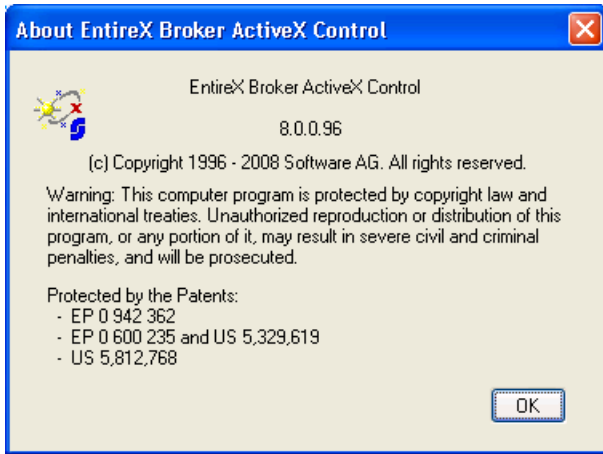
About EntireX Broker ActiveX Control

EntireX Broker ActiveX Control

8.0.0.96

(c) Copyright 1996 - 2008 Software AG. All rights reserved.

Warning: This computer program is protected by copyright law and international treaties. Unauthorized reproduction or distribution of this program, or any portion of it, may result in severe civil and criminal penalties, and will be prosecuted.

Protected by the Patents:
- EP 0 942 362
- EP 0 600 235 and US 5,329,619
- US 5,812,768

OK